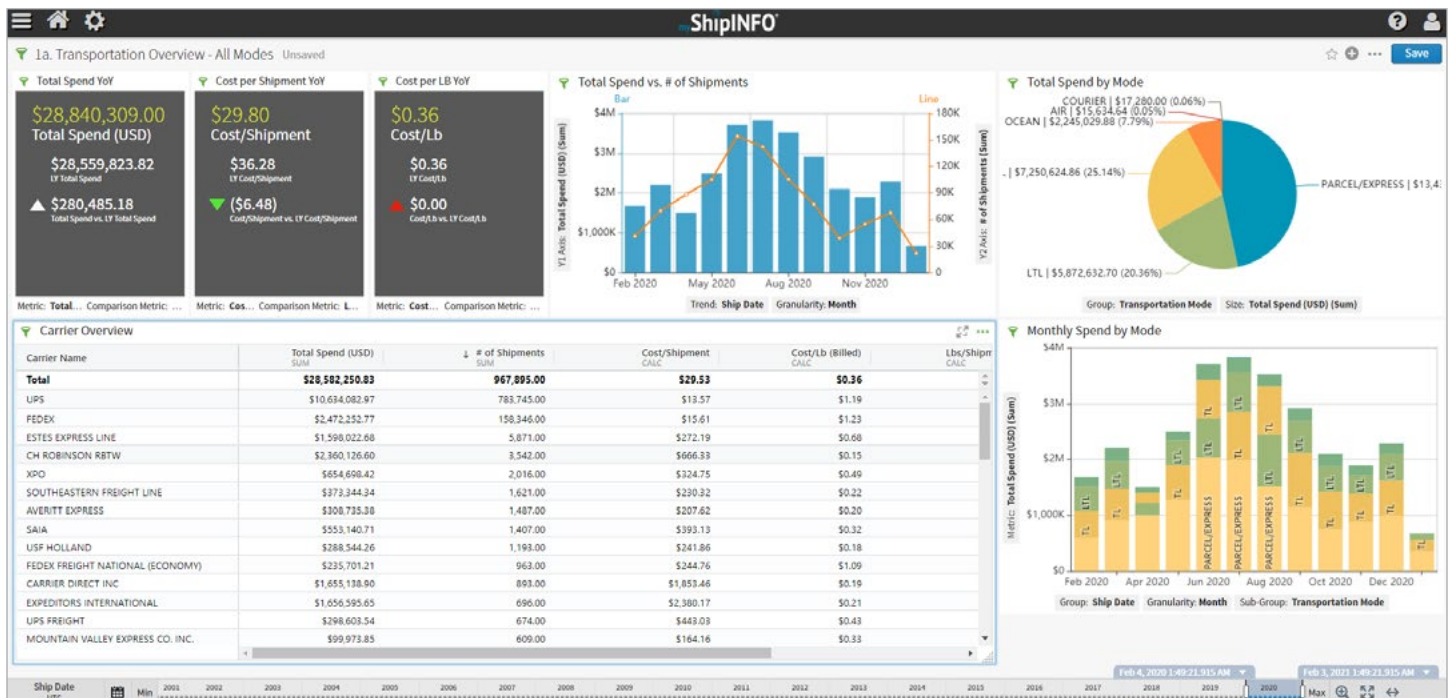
ShipINFO

1a. Transportation Overview - All Modes Unsaved

Save

Total Spend YoY

$28,840,309.00
Total Spend (USD)

$28,559,823.82
LY Total Spend

$280,485.18
Total Spend vs. LY Total Spend

Metric: Total... Comparison Metric: ...

Cost per Shipment YoY

$29.80
Cost/Shipment

$36.28
LY Cost/Shipment

($6.48)
Cost/Shipment vs. LY Cost/Shipment

Metric: Cos... Comparison Metric: L...

Cost per LB YoY

$0.36
Cost/Lb

$0.36
LY Cost/Lb

$0.00
Cost/Lb vs. LY Cost/Lb

Metric: Cost... Comparison Metric: ...

Total Spend vs. # of Shipments

Bar

Line

$4M
$3M
$2M
$1,000K
$0

180K
150K
120K
90K
60K
30K
0

Y1 Axis: Total Spend (USD) (Sum)

Y2 Axis: # of Shipments (Sum)

Feb 2020 May 2020 Aug 2020 Nov 2020

Trend: Ship Date Granularity: Month

Total Spend by Mode

COURIER | $17,280.00 (0.06%)
AIR | $15,634.64 (0.05%)
OCEAN | $2,245,029.88 (7.79%)
| $7,250,624.86 (25.14%)
PARCEL/EXPRESS | $13,4
LTL | $5,872,632.70 (20.36%)

Group: Transportation Mode Size: Total Spend (USD) (Sum)

Carrier Overview

| Carrier Name | Total Spend (USD) SUM | # of Shipments SUM | Cost/Shipment CALC | Cost/Lb (Billed) CALC | Lbs/Shipm CALC |
|---|---|---|---|---|---|
| Total | $28,582,250.83 | 967,895.00 | $29.53 | $0.36 | |
| UPS | $10,634,082.97 | 783,745.00 | $13.57 | $1.19 | |
| FEDEX | $2,472,252.77 | 158,346.00 | $15.61 | $1.23 | |
| ESTES EXPRESS LINE | $1,598,022.68 | 5,871.00 | $272.19 | $0.68 | |
| CH ROBINSON RBTW | $2,360,126.60 | 3,542.00 | $666.33 | $0.15 | |
| XPO | $654,698.42 | 2,016.00 | $324.75 | $0.49 | |
| SOUTHEASTERN FREIGHT LINE | $373,344.34 | 1,621.00 | $230.32 | $0.22 | |
| AVERITT EXPRESS | $308,735.38 | 1,487.00 | $207.62 | $0.20 | |
| SAIA | $553,140.71 | 1,407.00 | $393.13 | $0.32 | |
| USF HOLLAND | $288,544.26 | 1,193.00 | $241.86 | $0.18 | |
| FEDEX FREIGHT NATIONAL (ECONOMY) | $235,701.21 | 963.00 | $244.76 | $1.09 | |
| CARRIER DIRECT INC | $1,655,138.90 | 893.00 | $1,853.46 | $0.19 | |
| EXPEDITORS INTERNATIONAL | $1,656,595.65 | 696.00 | $2,380.17 | $0.21 | |
| UPS FREIGHT | $298,603.54 | 674.00 | $443.03 | $0.43 | |
| MOUNTAIN VALLEY EXPRESS CO. INC. | $99,973.85 | 609.00 | $164.16 | $0.33 | |

Monthly Spend by Mode

$4M
$3M
$2M
$1,000K
$0

Metric: Total Spend (USD) (Sum)

LTL TL PARCEL/EXPRESS

Feb 2020 Apr 2020 Jun 2020 Aug 2020 Oct 2020 Dec 2020

Group: Ship Date Granularity: Month Sub-Group: Transportation Mode

Feb 4, 2020 1:49:21.915 AM
Feb 3, 2021 1:49:21.915 AM

Ship Date Min 2001 2002 2003 2004 2005 2006 2007 2008 2009 2010 2011 2012 2013 2014 2015 2016 2017 2018 2019 2020 Max